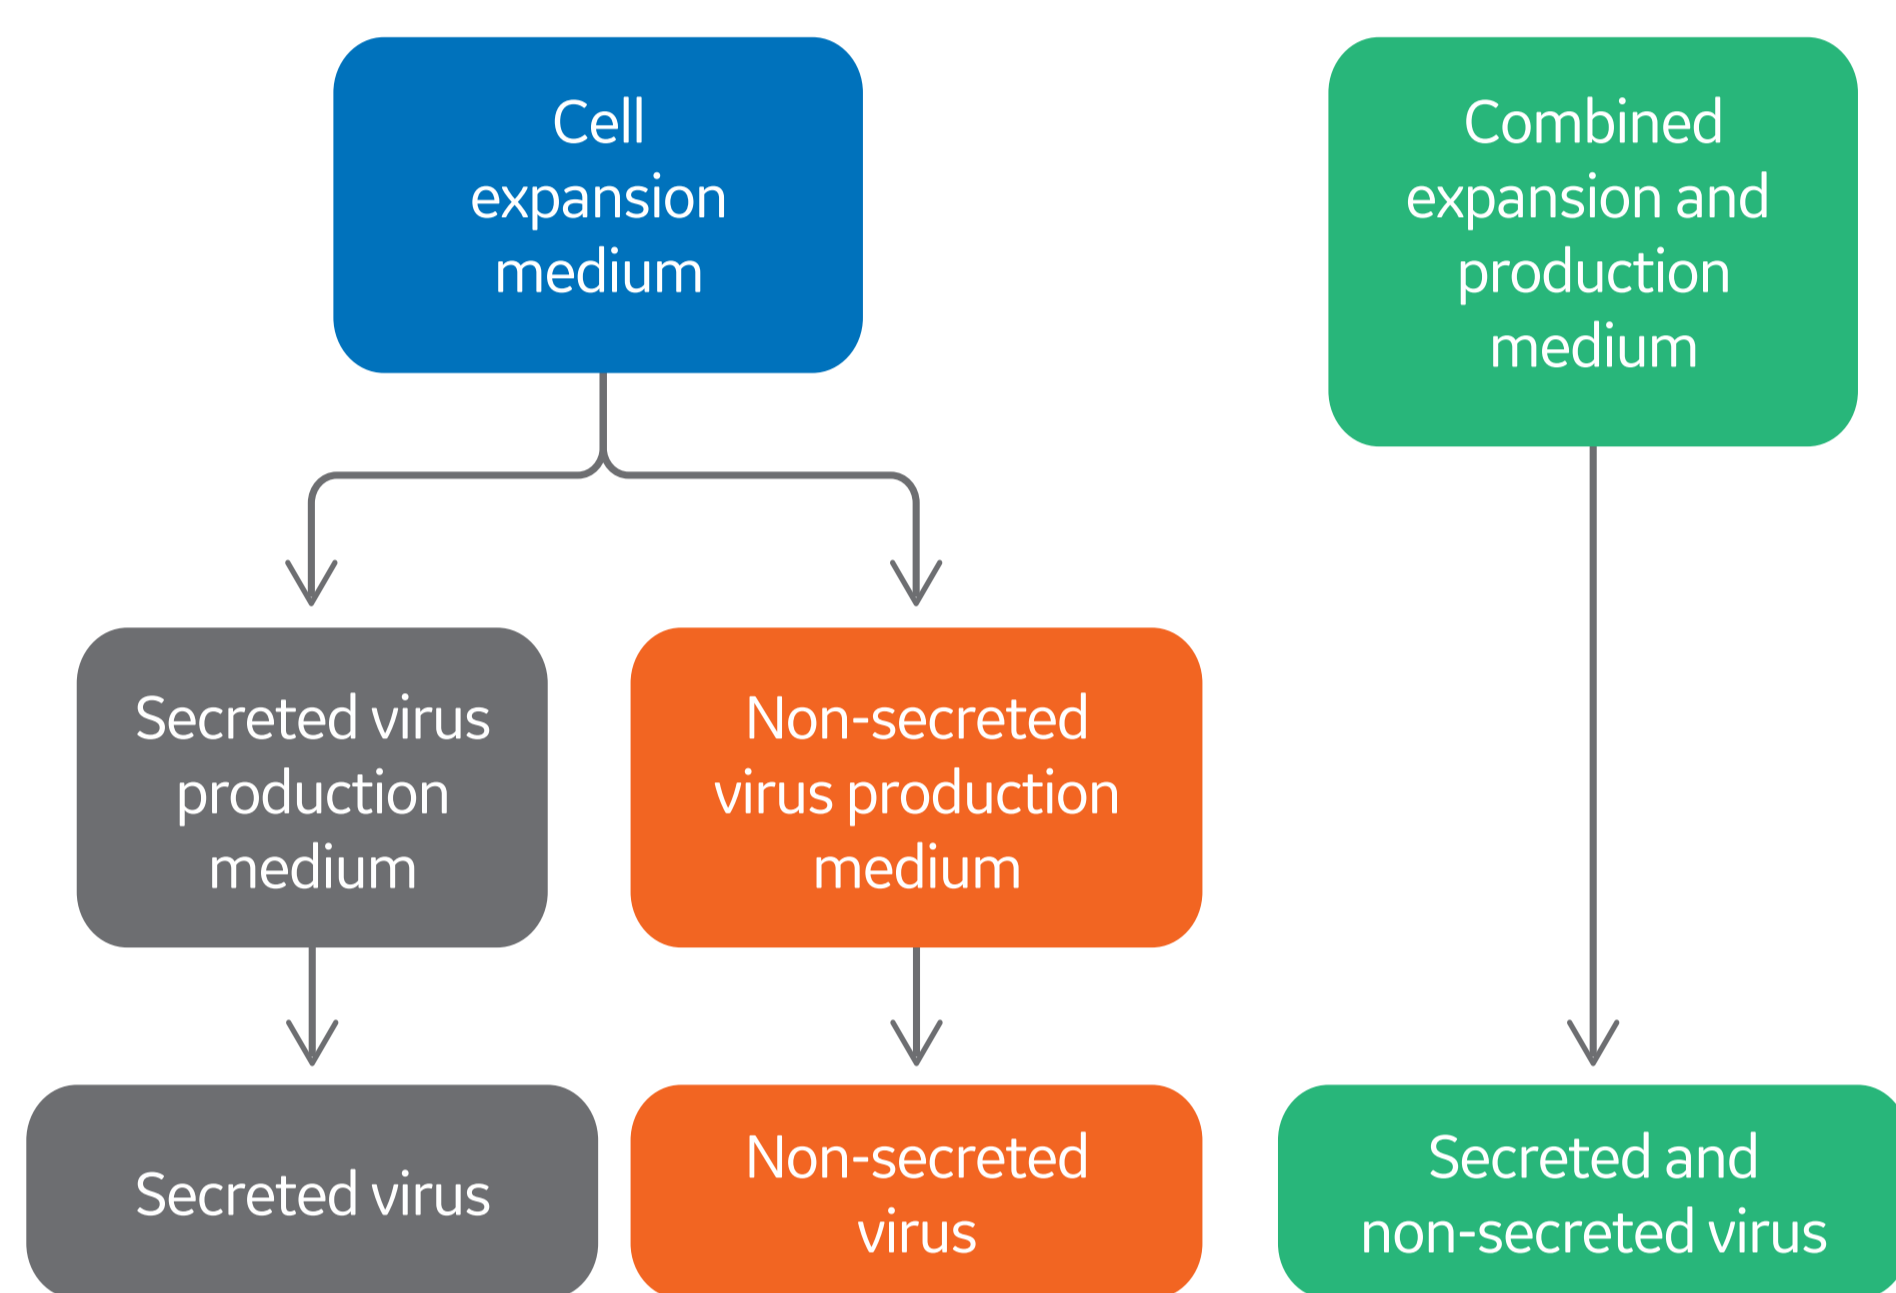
Cell expansion medium

Combined expansion and production medium

Secreted virus production medium

Non-secreted virus production medium

Secreted virus

Non-secreted virus

Secreted and non-secreted virus